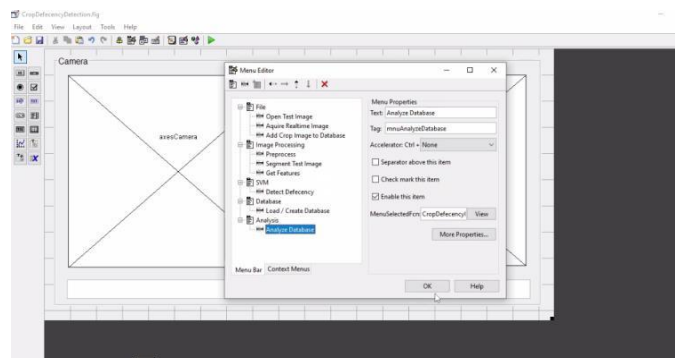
CropDefecencyDetection.fig

File Edit View Layout Tools Help

Camera

axesCamera

Menu Editor

File
Open Test Image
Aquire Realtime Image
Add Crop Image to Database
Image Processing
Preprocess
Segment Test Image
Get Features
SVM
Detect Defecency
Database
Load / Create Database
Analysis
Analyze Database

Menu Bar Context Menus

Menu Properties
Text: Analyze Database
Tag: mnuAnalyzeDatabase
Accelerator: Ctrl + None
Separator above this item
Check mark this item
Enable this item
MenuSelectedFcn: CropDefecency( View
More Properties...

OK Help